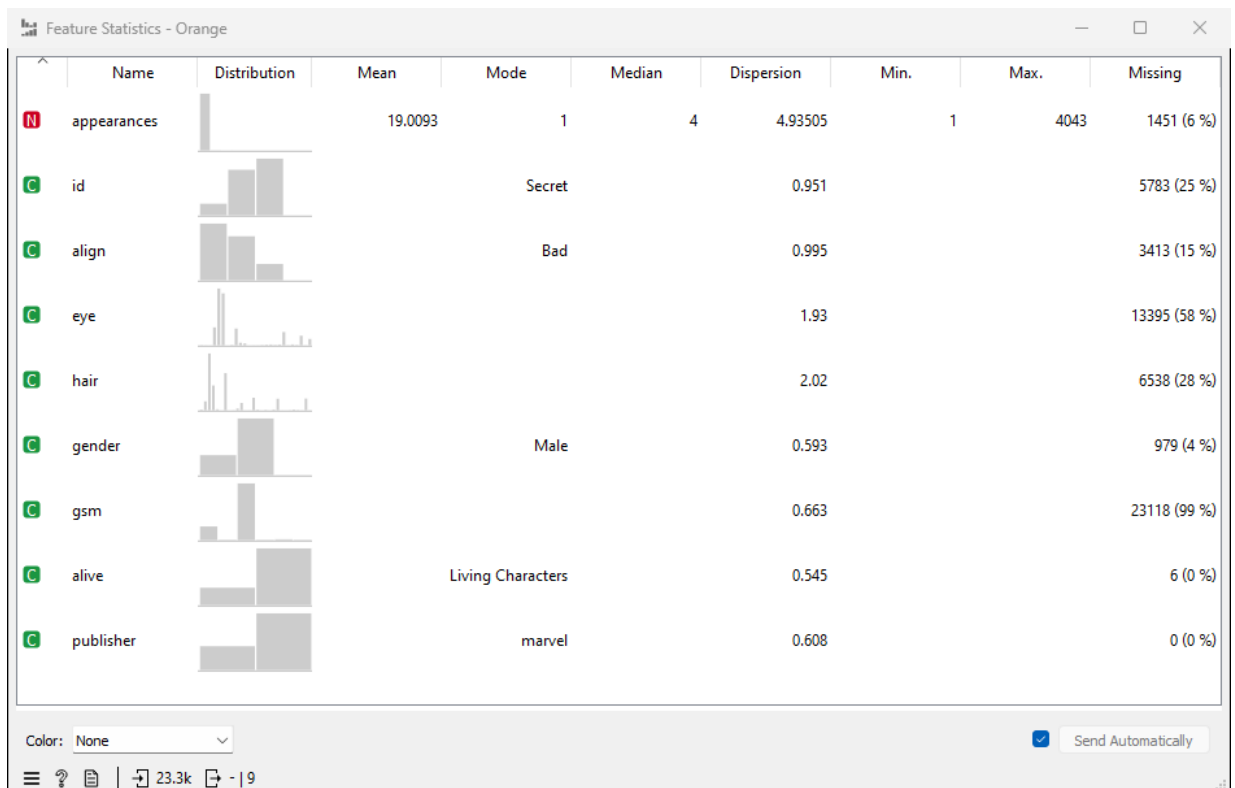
Feature Statistics - Orange

| | Name | Distribution | Mean | Mode | Median | Dispersion | Min. | Max. | Missing |
|---|---|---|---|---|---|---|---|---|---|
| N | appearances | | 19.0093 | 1 | 4 | 4.93505 | 1 | 4043 | 1451 (6 %) |
| C | id | | | Secret | | 0.951 | | | 5783 (25 %) |
| C | align | | | Bad | | 0.995 | | | 3413 (15 %) |
| C | eye | | | | | 1.93 | | | 13395 (58 %) |
| C | hair | | | | | 2.02 | | | 6538 (28 %) |
| C | gender | | | Male | | 0.593 | | | 979 (4 %) |
| C | gsm | | | | | 0.663 | | | 23118 (99 %) |
| C | alive | | | Living Characters | | 0.545 | | | 6 (0 %) |
| C | publisher | | | marvel | | 0.608 | | | 0 (0 %) |

Color: None

Send Automatically

23.3k - | 9